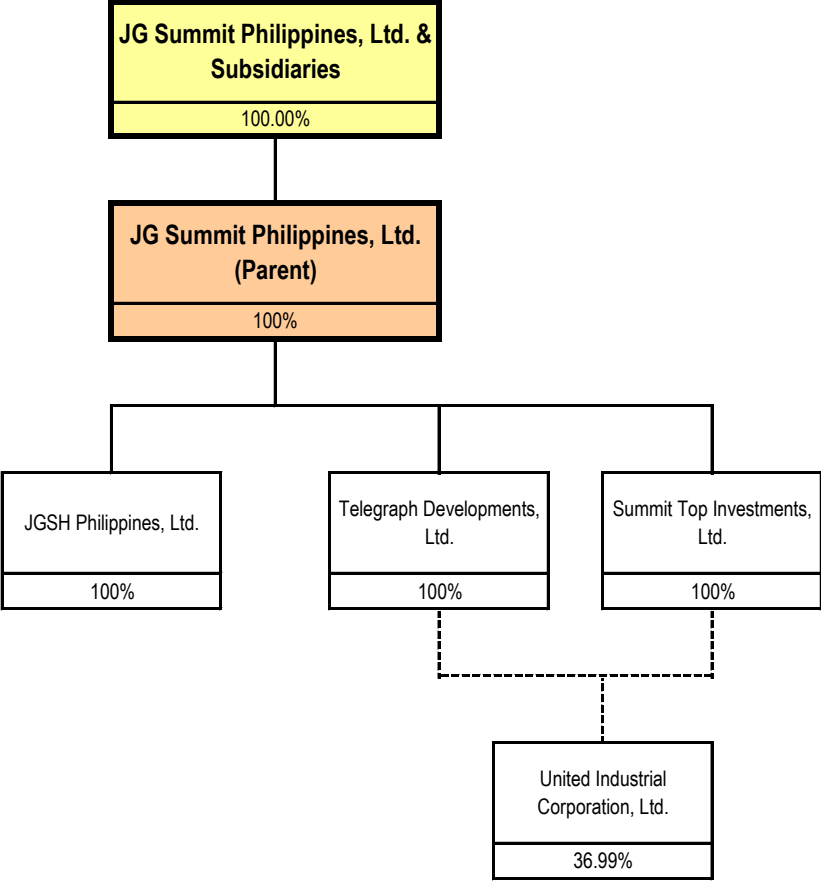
JG Summit Philippines, Ltd. & Subsidiaries

100.00%

JG Summit Philippines, Ltd. (Parent)

100%

JGSH Philippines, Ltd.

100%

Telegraph Developments, Ltd.

100%

Summit Top Investments, Ltd.

100%

United Industrial Corporation, Ltd.

36.99%